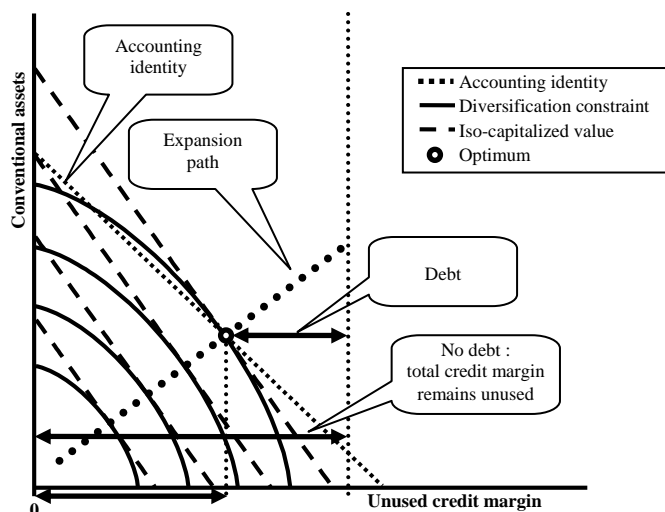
Conventional assets

Accounting identity

Expansion path

Accounting identity
Diversification constraint
Iso-capitalized value
Optimum

Debt

No debt : total credit margin remains unused

0

Unused credit margin